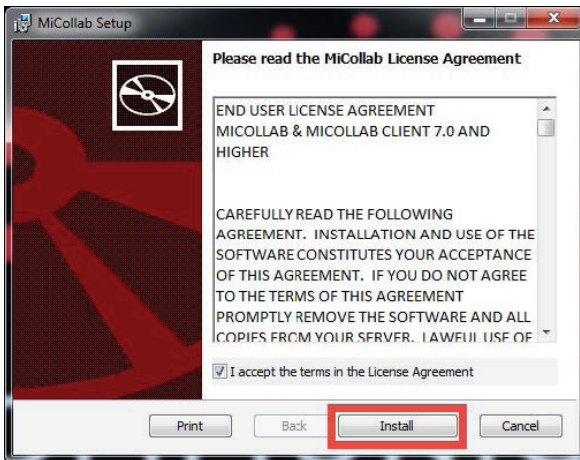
MiCollab Setup

Please read the MiCollab License Agreement

END USER LICENSE AGREEMENT
MICOLLAB & MICOLLAB CLIENT 7.0 AND HIGHER

CAREFULLY READ THE FOLLOWING AGREEMENT. INSTALLATION AND USE OF THE SOFTWARE CONSTITUTES YOUR ACCEPTANCE OF THIS AGREEMENT. IF YOU DO NOT AGREE TO THE TERMS OF THIS AGREEMENT PROMPTLY REMOVE THE SOFTWARE AND ALL COPIES FROM YOUR SERVER. LAWFUL USE OF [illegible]

I accept the terms in the License Agreement

Print Back Install Cancel